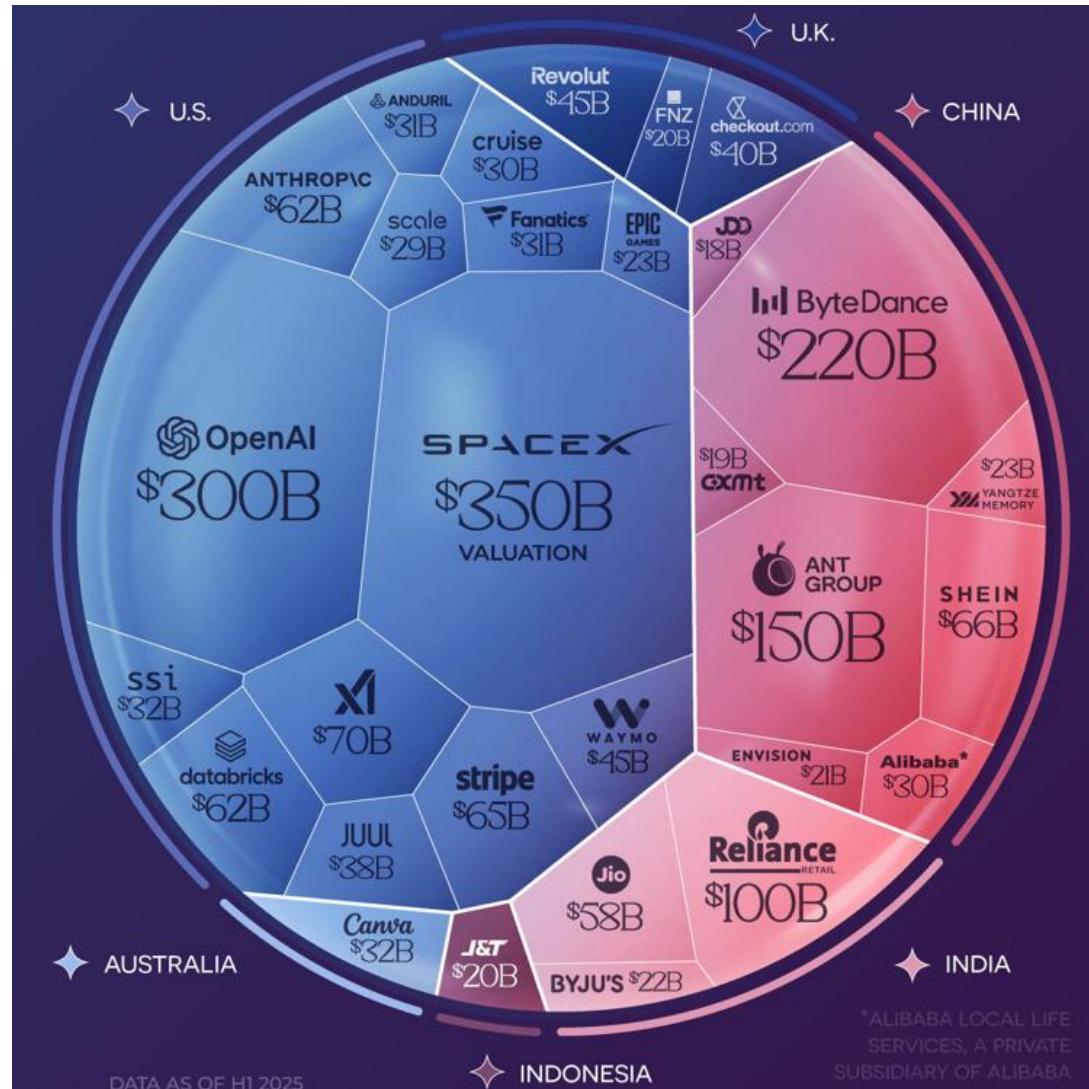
U.K.

U.S.

CHINA

Revolut
$45B

FNZ
$20B

checkout.com
$40B

ANDURIL
$31B

cruise
$30B

ANTHROP\C
$62B

scale
$29B

Fanatics
$31B

EPIC GAMES
$23B

JDD
$18B

ByteDance
$220B

OpenAI
$300B

SPACEX
$350B
VALUATION

$19B
CXMT

$23B
YANGTZE MEMORY

ANT GROUP
$150B

SHEIN
$66B

ssi
$32B

xAI
$70B

WAYMO
$45B

databricks
$62B

stripe
$65B

ENVISION
$21B

Alibaba*
$30B

JUUL
$38B

Jio
$58B

Reliance RETAIL
$100B

Canva
$32B

J&T
$20B

BYJU'S $22B

AUSTRALIA

INDIA

INDONESIA

DATA AS OF H1 2025

*ALIBABA LOCAL LIFE SERVICES, A PRIVATE SUBSIDIARY OF ALIBABA